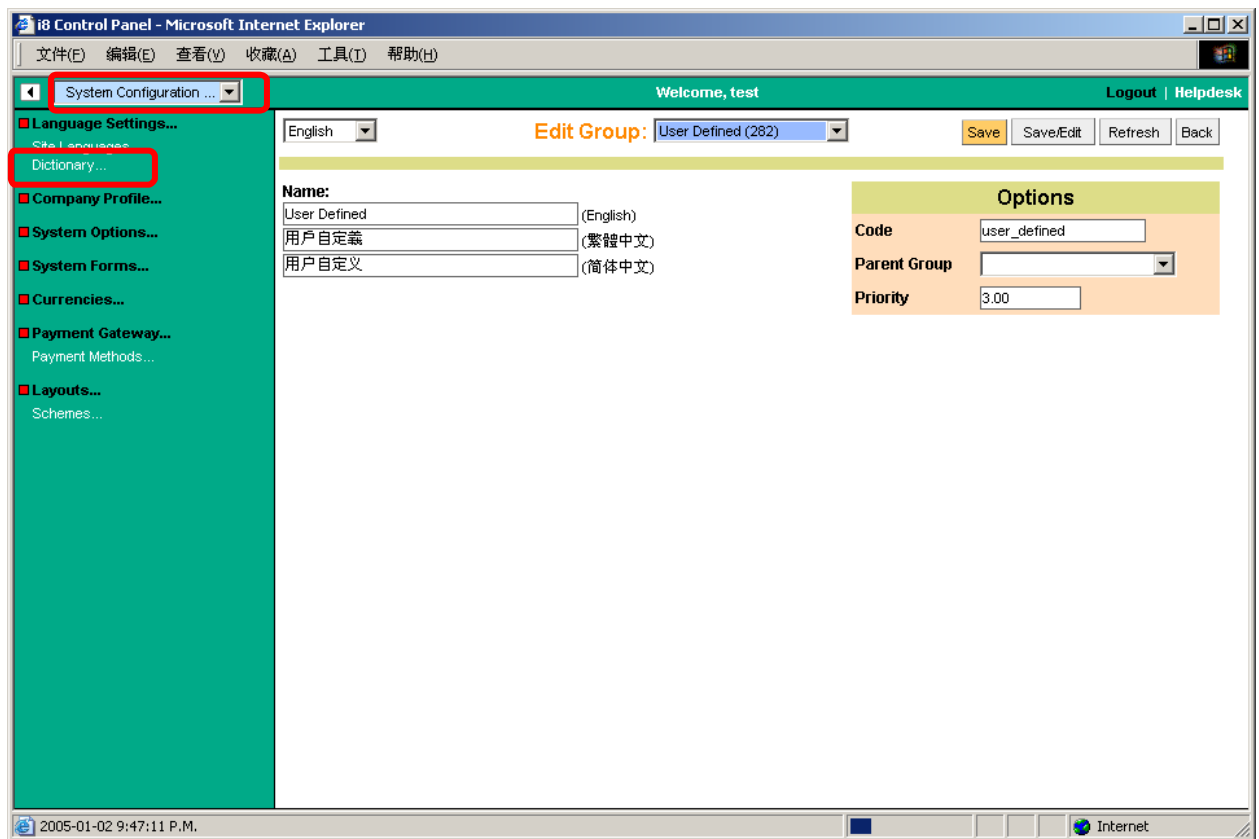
i8 Control Panel - Microsoft Internet Explorer

文件(F) 编辑(E) 查看(V) 收藏(A) 工具(T) 帮助(H)

System Configuration ...

Welcome, test

Logout | Helpdesk

Language Settings...
Site Languages
Dictionary...

Company Profile...

System Options...

System Forms...

Currencies...

Payment Gateway...
Payment Methods...

Layouts...
Schemes...

English

Edit Group: User Defined (282)

Save Save/Edit Refresh Back

Name:
User Defined (English)
用户自定義 (繁體中文)
用户自定义 (简体中文)

Options

Code user_defined

Parent Group

Priority 3.00

2005-01-02 9:47:11 P.M.

Internet